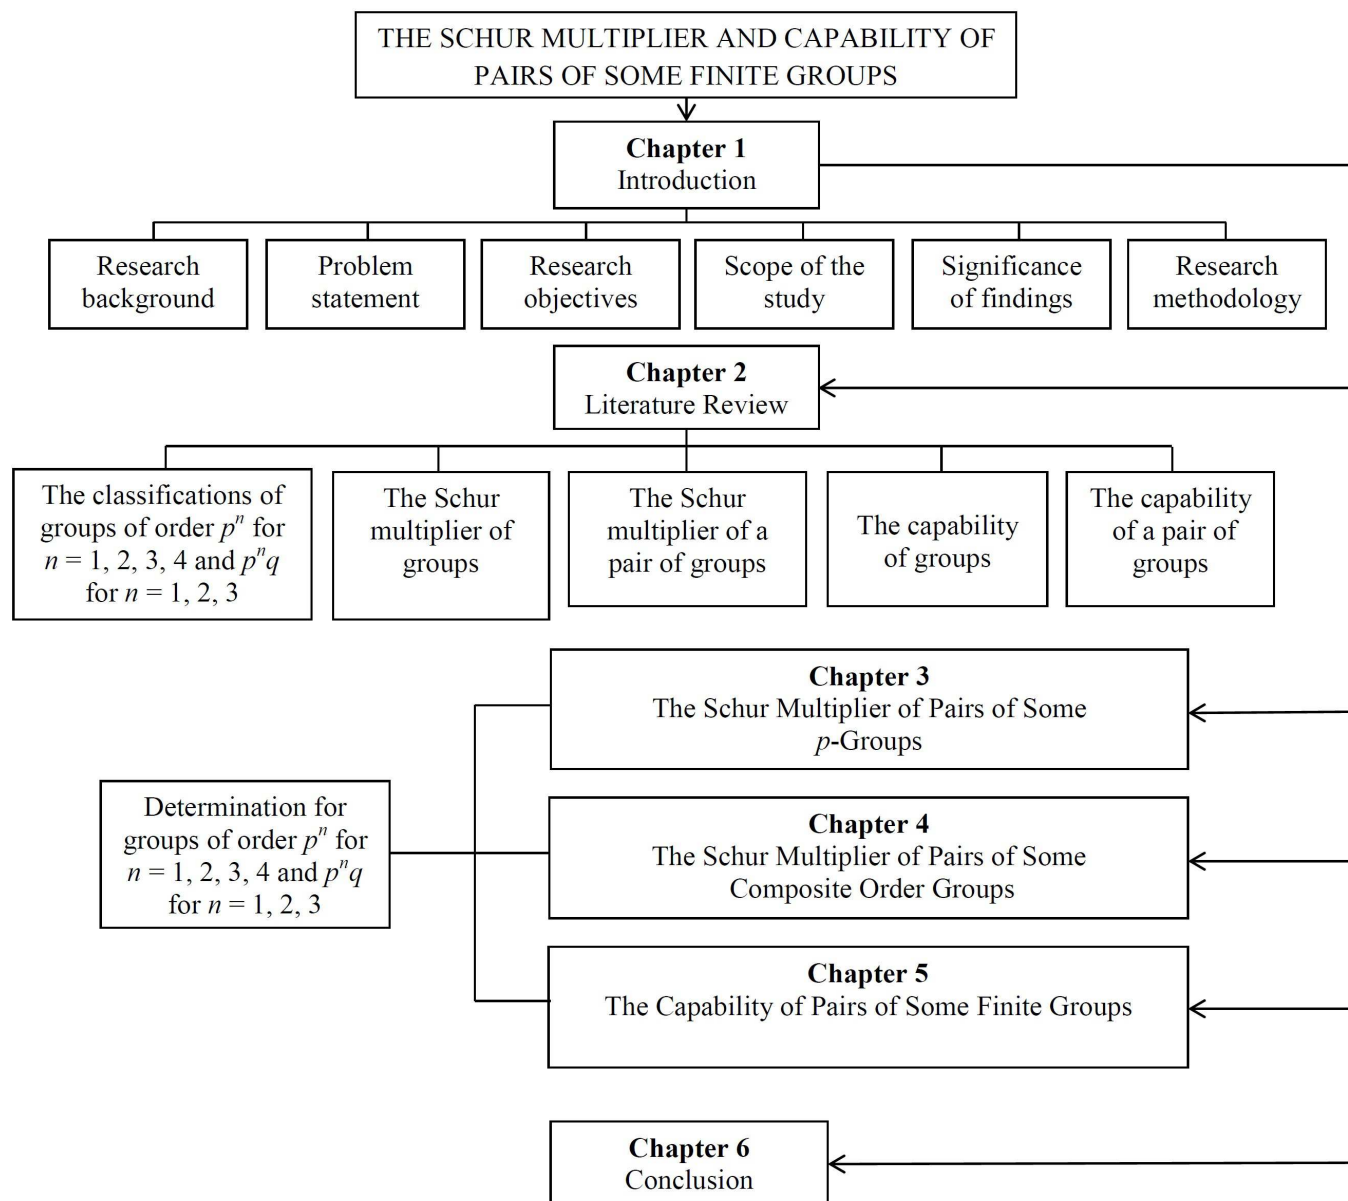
THE SCHUR MULTIPLIER AND CAPABILITY OF PAIRS OF SOME FINITE GROUPS

**Chapter 1**
Introduction

Research background

Problem statement

Research objectives

Scope of the study

Significance of findings

Research methodology

**Chapter 2**
Literature Review

The classifications of groups of order $p^n$ for $n = 1, 2, 3, 4$ and $p^nq$ for $n = 1, 2, 3$

The Schur multiplier of groups

The Schur multiplier of a pair of groups

The capability of groups

The capability of a pair of groups

**Chapter 3**
The Schur Multiplier of Pairs of Some $p$-Groups

Determination for groups of order $p^n$ for $n = 1, 2, 3, 4$ and $p^nq$ for $n = 1, 2, 3$

**Chapter 4**
The Schur Multiplier of Pairs of Some Composite Order Groups

**Chapter 5**
The Capability of Pairs of Some Finite Groups

**Chapter 6**
Conclusion